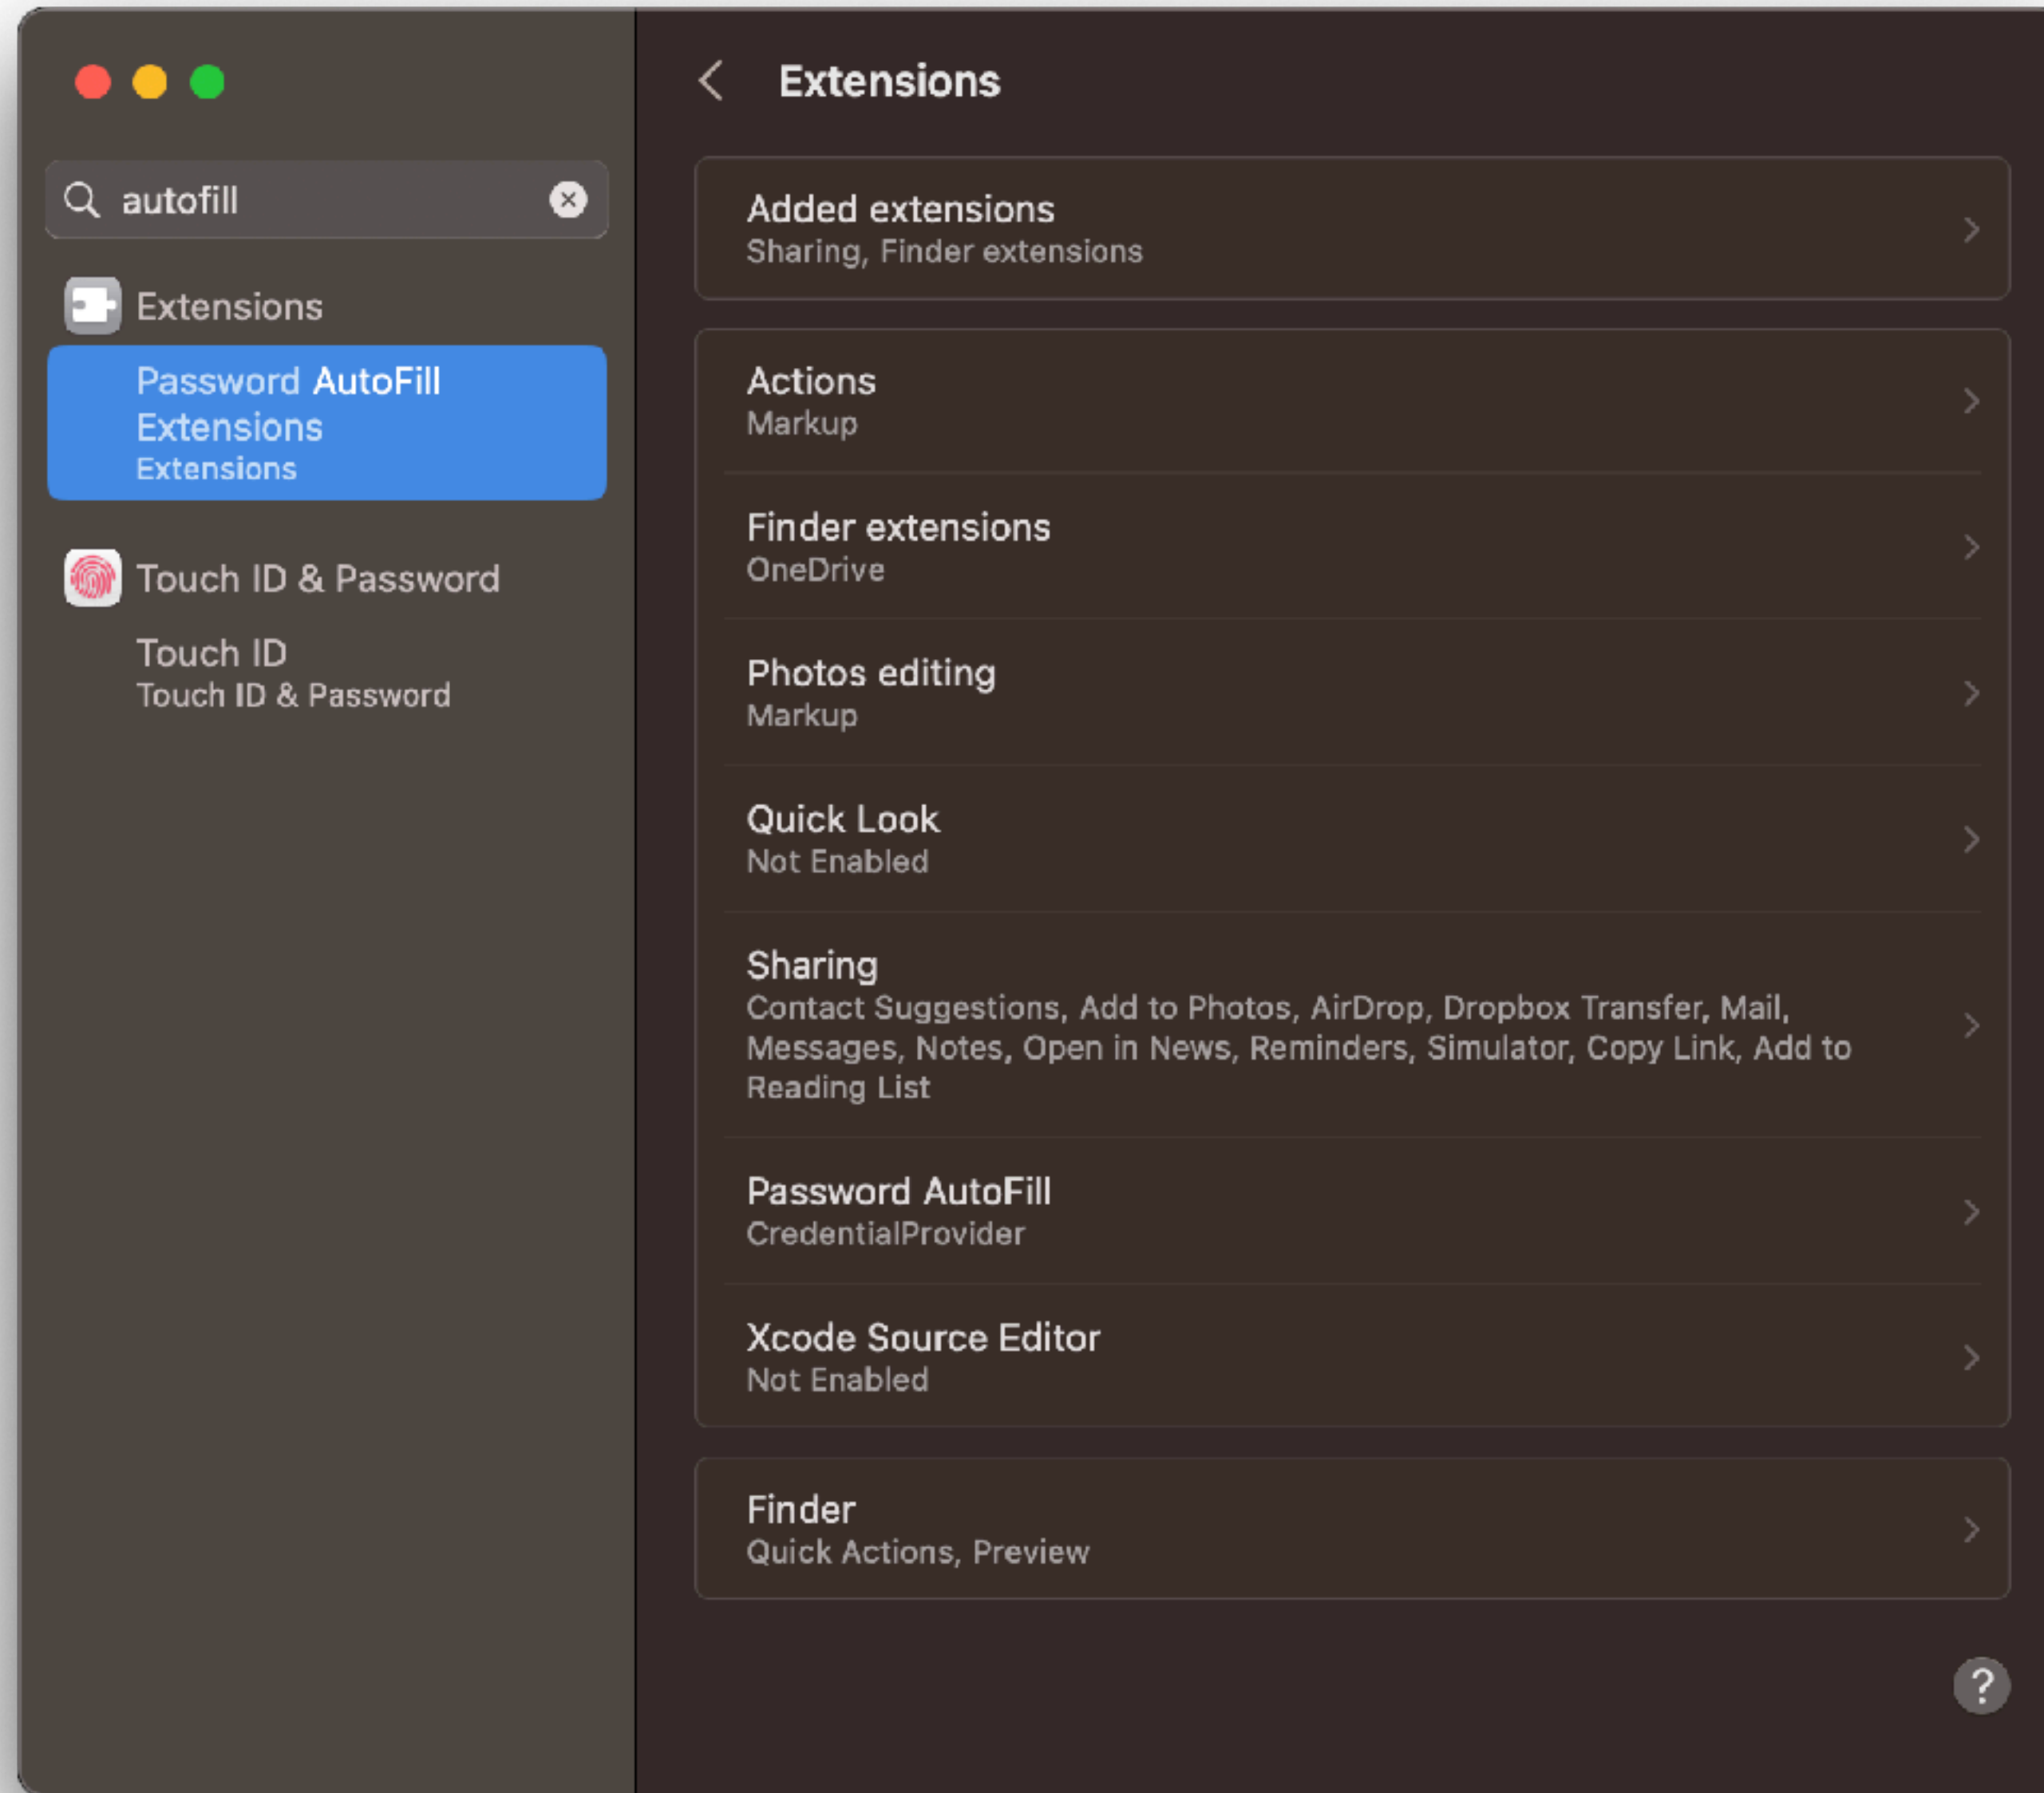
autofill

Extensions

Password AutoFill Extensions
Extensions

Touch ID & Password

Touch ID
Touch ID & Password

Extensions

Added extensions
Sharing, Finder extensions

Actions
Markup

Finder extensions
OneDrive

Photos editing
Markup

Quick Look
Not Enabled

Sharing
Contact Suggestions, Add to Photos, AirDrop, Dropbox Transfer, Mail, Messages, Notes, Open in News, Reminders, Simulator, Copy Link, Add to Reading List

Password AutoFill
CredentialProvider

Xcode Source Editor
Not Enabled

Finder
Quick Actions, Preview

?